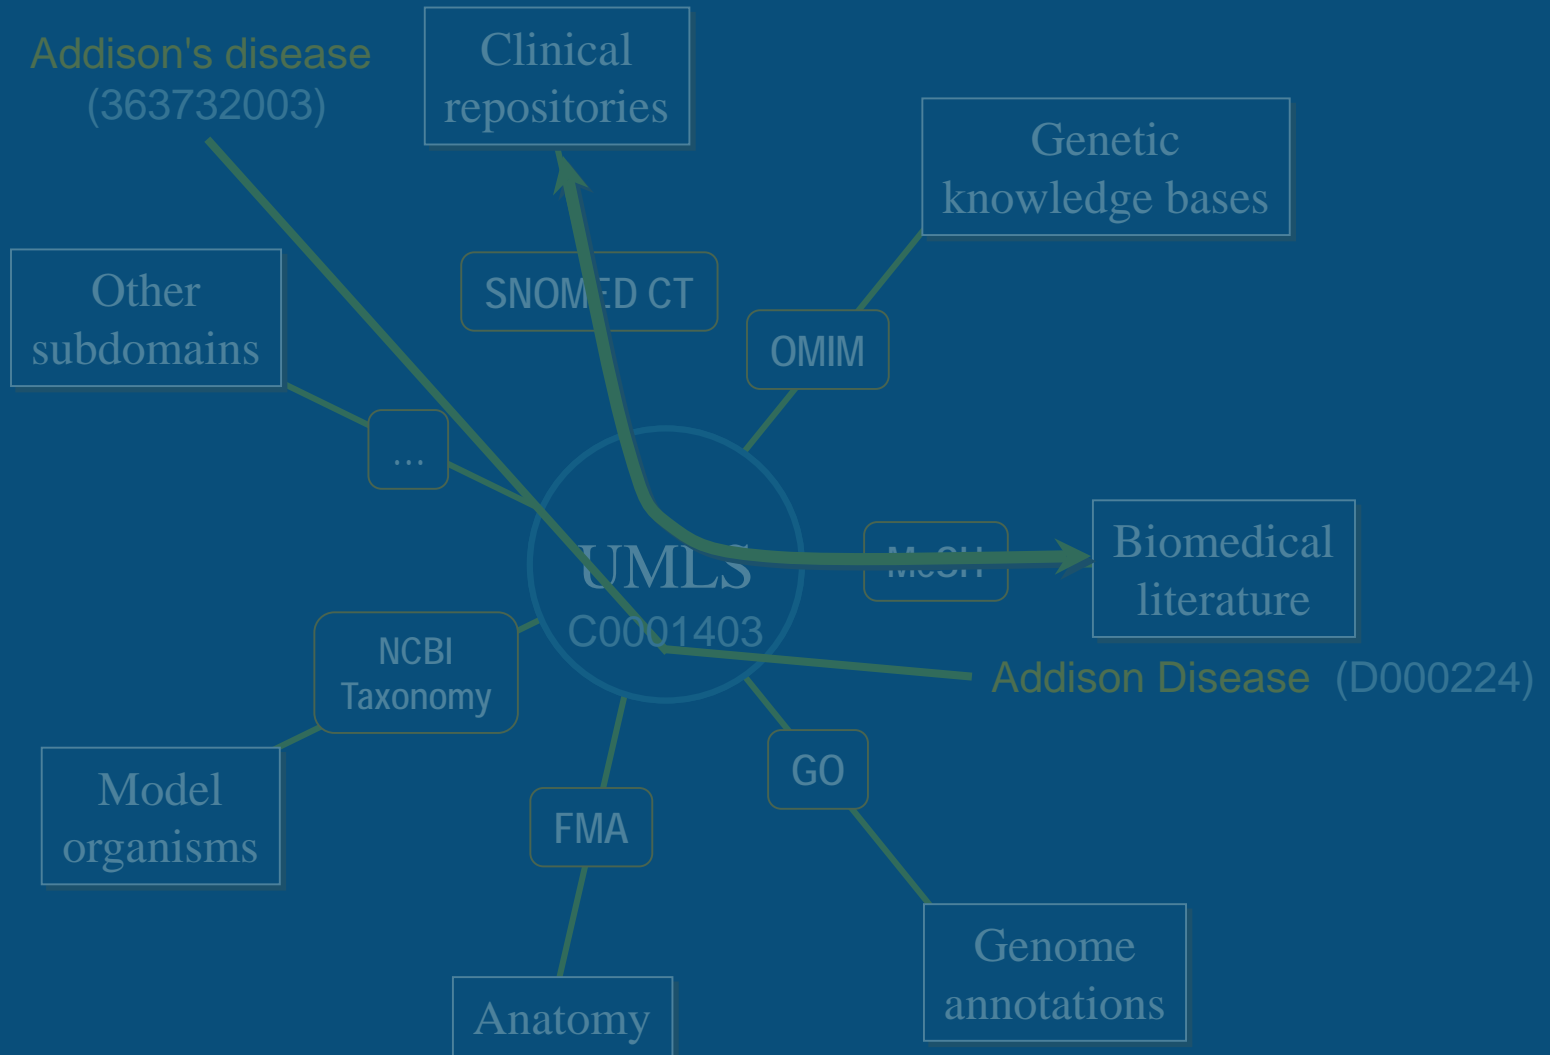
Addison's disease (363732003)

Clinical repositories

Genetic knowledge bases

Other subdomains

SNOMED CT

OMIM

...

UMLS
C0001403

MeSH

Biomedical literature

Addison Disease (D000224)

NCBI Taxonomy

Model organisms

GO

FMA

Genome annotations

Anatomy